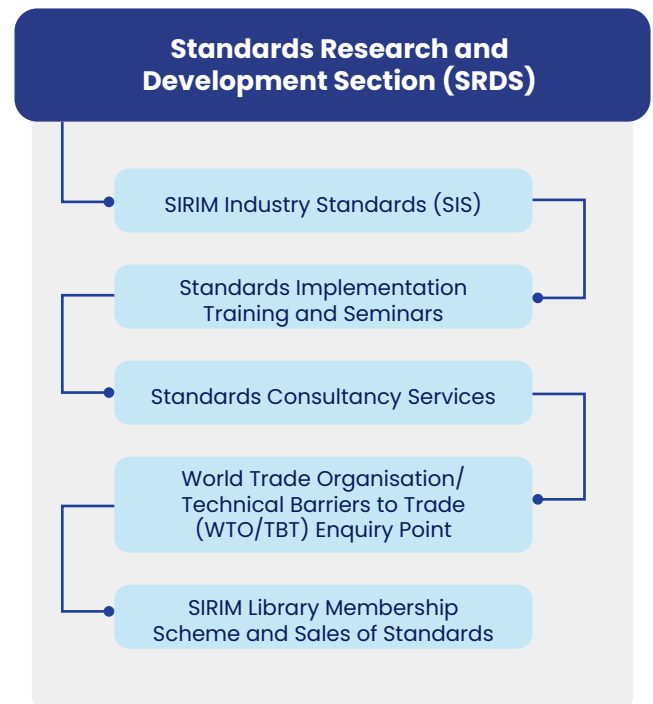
Standards Research and Development Section (SRDS)

SIRIM Industry Standards (SIS)

Standards Implementation Training and Seminars

Standards Consultancy Services

World Trade Organisation/ Technical Barriers to Trade (WTO/TBT) Enquiry Point

SIRIM Library Membership Scheme and Sales of Standards